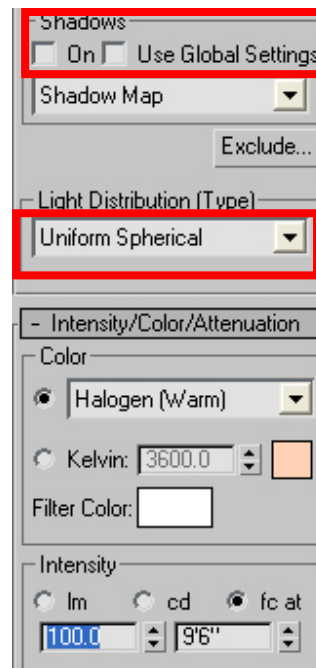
Shadows
On Use Global Settings
Shadow Map
Exclude...
Light Distribution (Type)
Uniform Spherical
- Intensity/Color/Attenuation
Color
Halogen (Warm)
Kelvin: 3600.0
Filter Color:
Intensity
lm cd fc at
100.0 9'6"